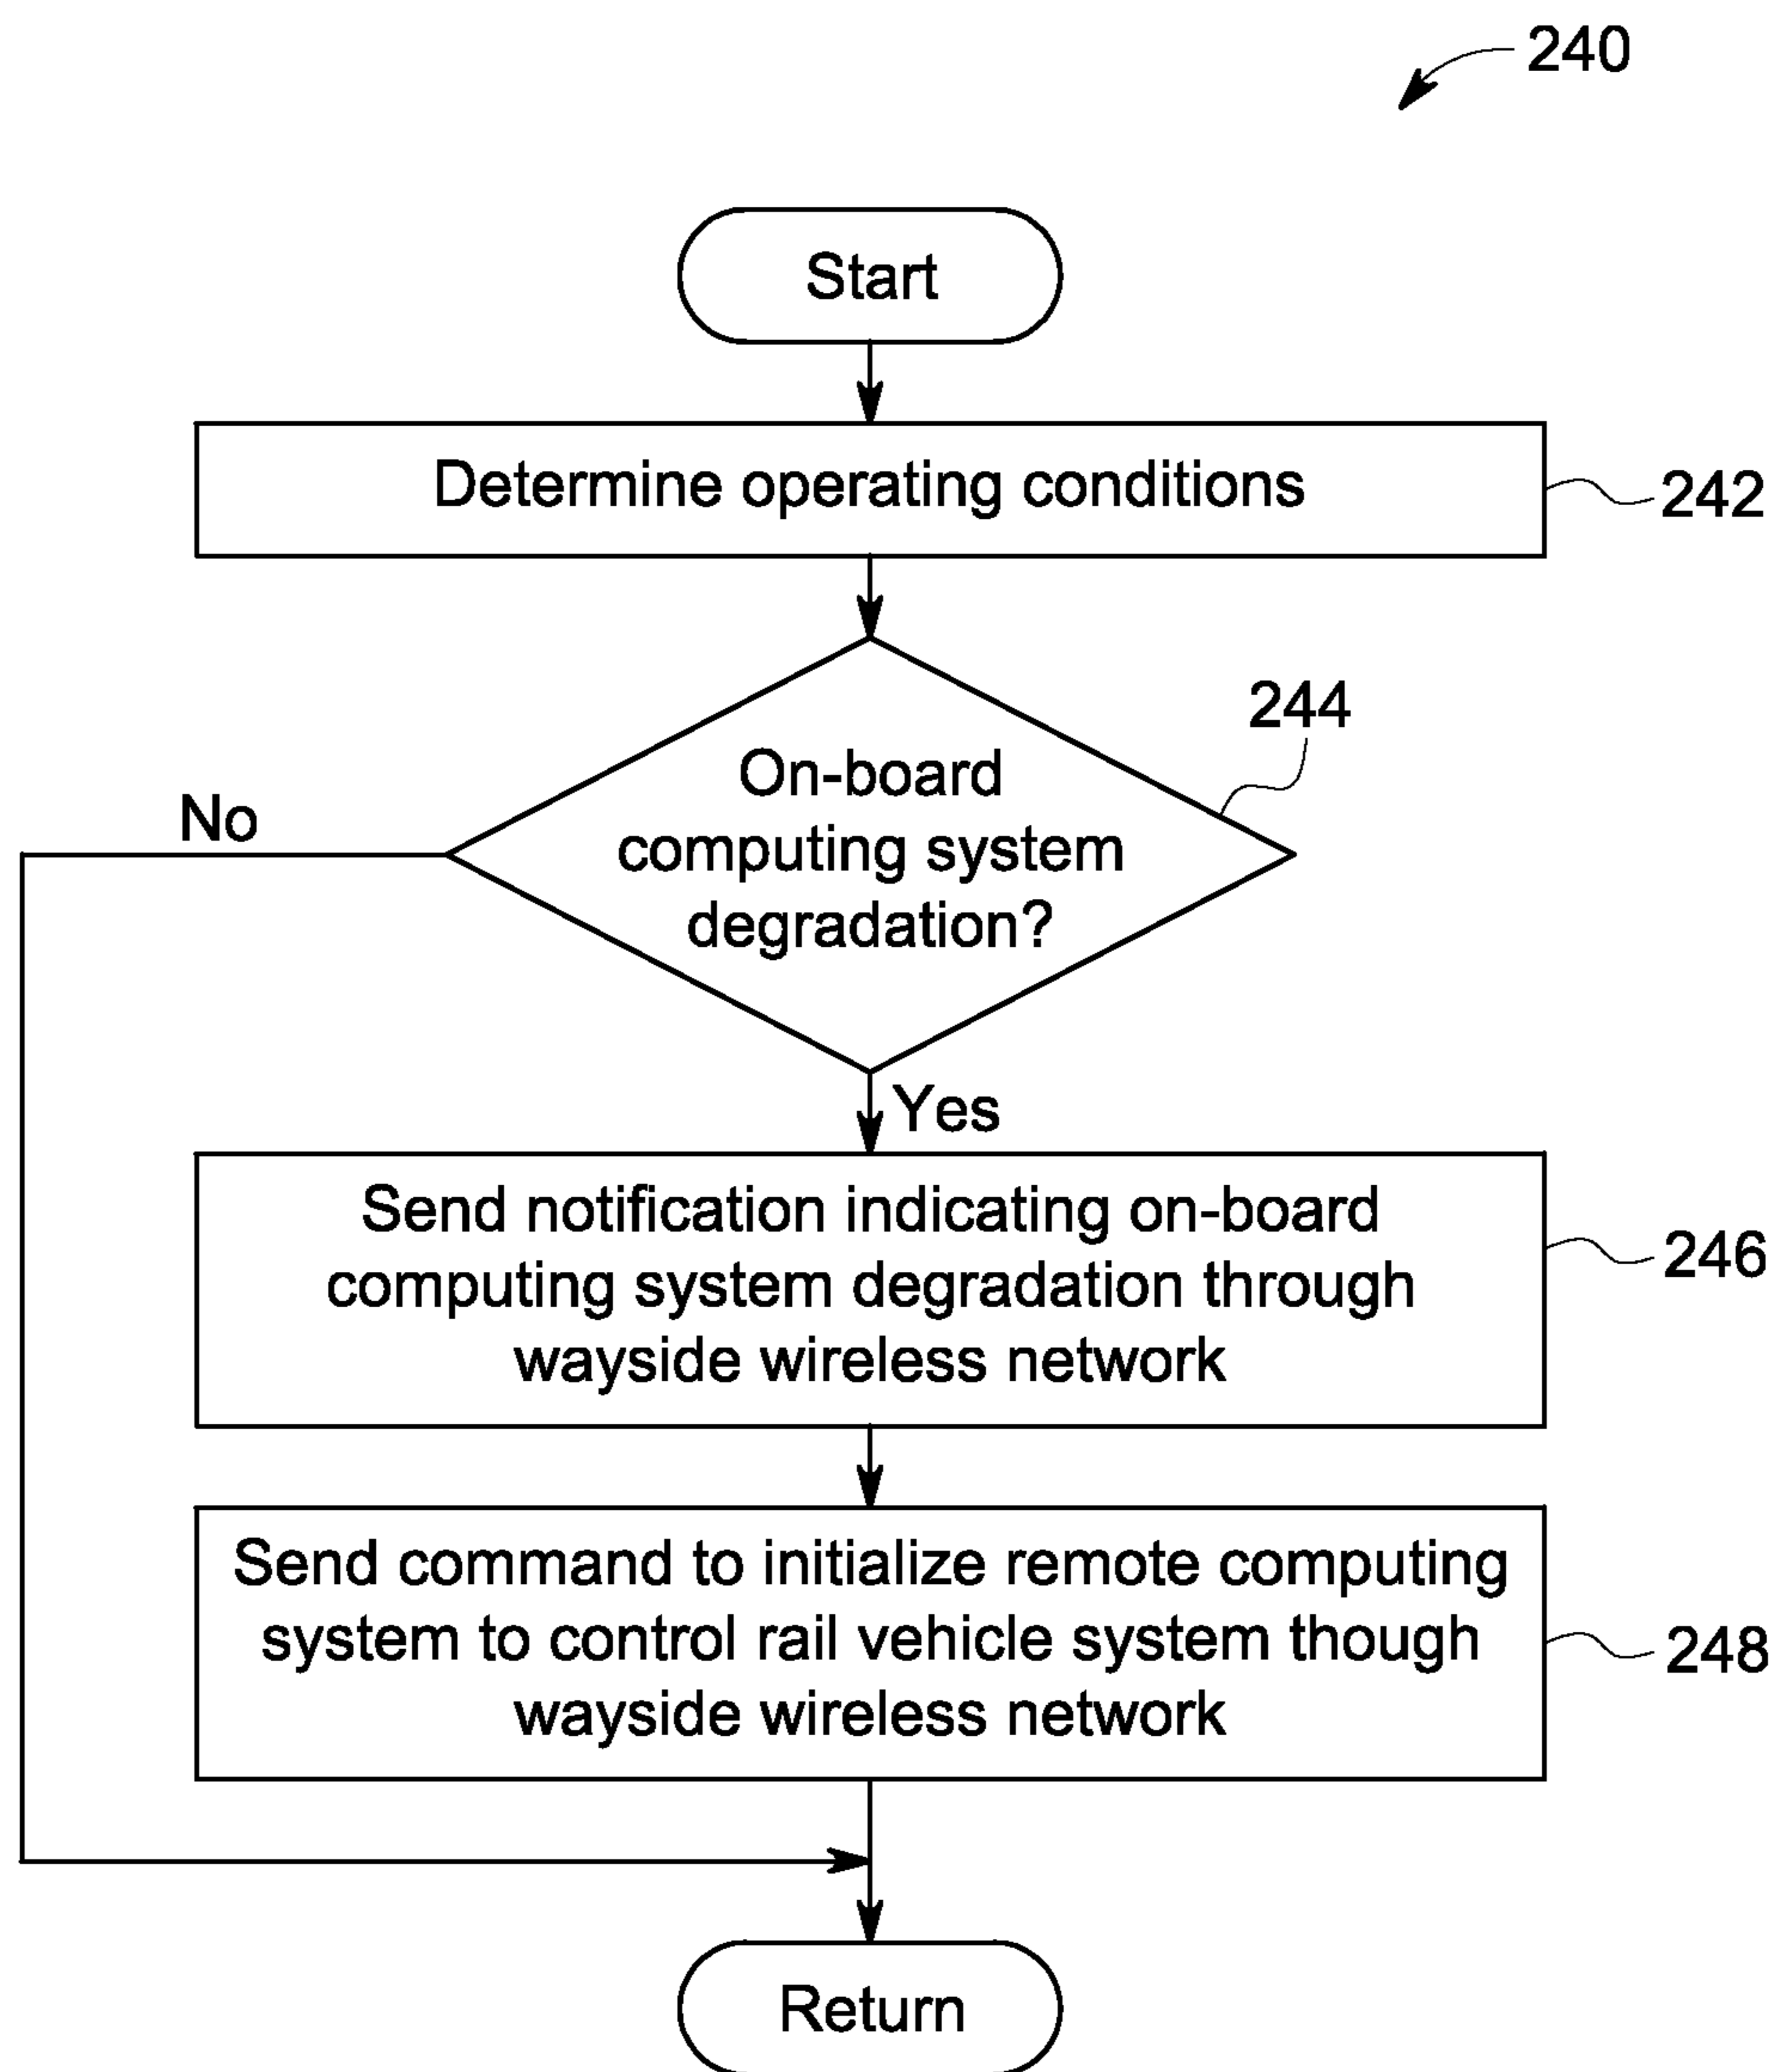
240

Start

Determine operating conditions

242

244

On-board computing system degradation?

No

Yes

Send notification indicating on-board computing system degradation through wayside wireless network

246

Send command to initialize remote computing system to control rail vehicle system though wayside wireless network

248

Return